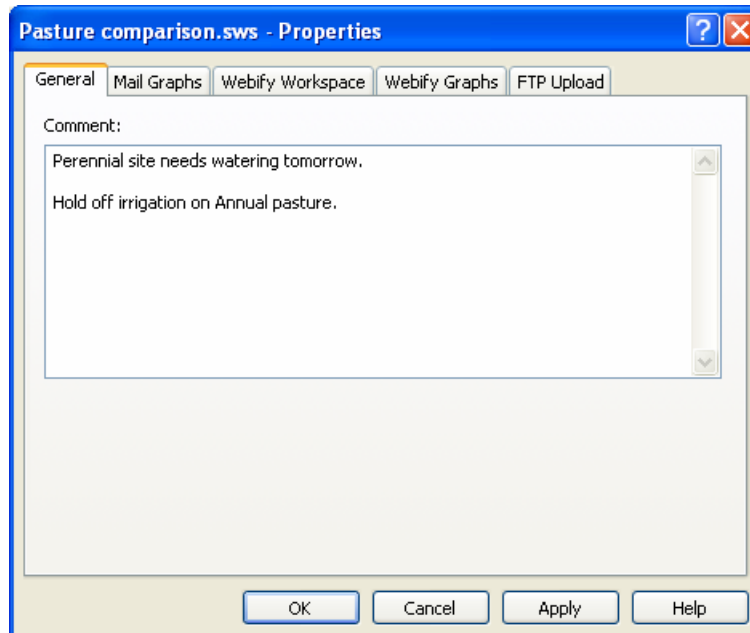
Pasture comparison.sws - Properties

?

General | Mail Graphs | Webify Workspace | Webify Graphs | FTP Upload

Comment:

Perennial site needs watering tomorrow.

Hold off irrigation on Annual pasture.

OK | Cancel | Apply | Help